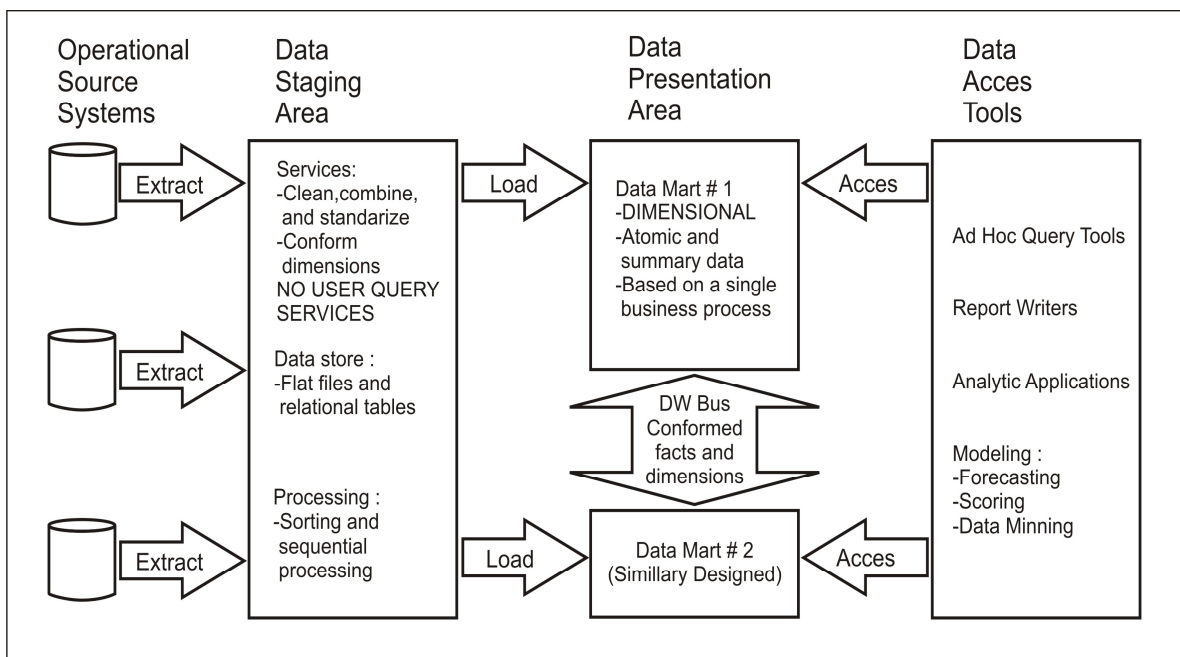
Operational Source Systems

Data Staging Area

Data Presentation Area

Data Acces Tools

Extract

Extract

Extract

Services:
-Clean,combine, and standarize
-Conform dimensions
NO USER QUERY SERVICES

Data store :
-Flat files and relational tables

Processing :
-Sorting and sequential processing

Load

Load

Data Mart # 1
-DIMENSIONAL
-Atomic and summary data
-Based on a single business process

DW Bus
Conformed facts and dimensions

Data Mart # 2
(Simillary Designed)

Acces

Acces

Ad Hoc Query Tools

Report Writers

Analytic Applications

Modeling :
-Forecasting
-Scoring
-Data Minning